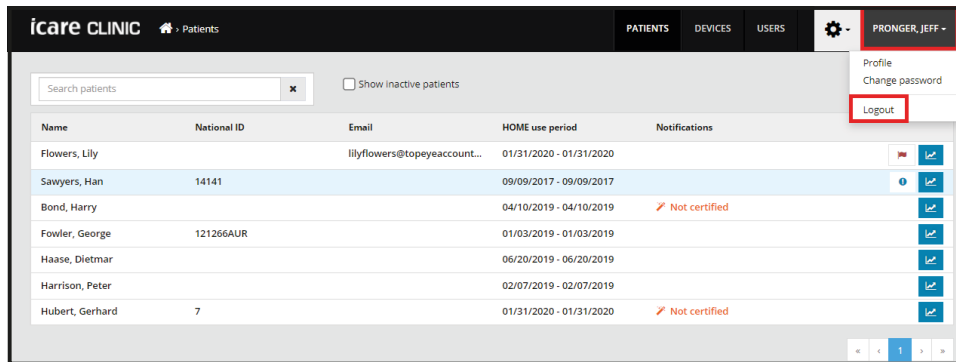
icare CLINIC › Patients

PATIENTS DEVICES USERS PRONGER, JEFF

Profile
Change password
Logout

Search patients ×

Show inactive patients

| Name | National ID | Email | HOME use period | Notifications |
|---|---|---|---|---|
| Flowers, Lily | | lilyflowers@topeyeaccount... | 01/31/2020 - 01/31/2020 | |
| Sawyers, Han | 14141 | | 09/09/2017 - 09/09/2017 | |
| Bond, Harry | | | 04/10/2019 - 04/10/2019 | Not certified |
| Fowler, George | 121266AUR | | 01/03/2019 - 01/03/2019 | |
| Haase, Dietmar | | | 06/20/2019 - 06/20/2019 | |
| Harrison, Peter | | | 02/07/2019 - 02/07/2019 | |
| Hubert, Gerhard | 7 | | 01/31/2020 - 01/31/2020 | Not certified |

« ‹ 1 › »